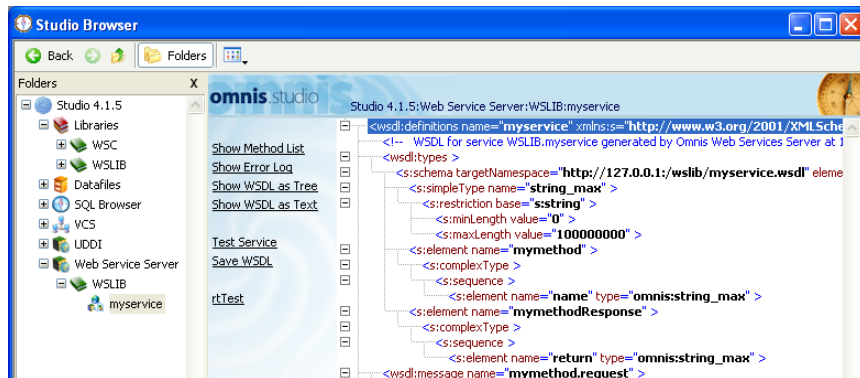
Studio Browser

Back

Folders

Folders

X

Studio 4.1.5

Libraries

WSC

WSLIB

Datafiles

SQL Browser

VCS

UDDI

Web Service Server

WSLIB

myservice

omnis.studio

Studio 4.1.5:Web Service Server:WSLIB:myservice

Show Method List

Show Error Log

Show WSDL as Tree

Show WSDL as Text

Test Service

Save WSDL

rtTest

<wsdl:definitions name="myservice" xmlns:s="http://www.w3.org/2001/XMLSche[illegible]

<!-- WSDL for service WSLIB.myservice generated by Omnis Web Services Server at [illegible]

<wsdl:types >

<s:schema targetNamespace="http://127.0.0.1:/wslib/myservice.wsdl" eleme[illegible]

<s:simpleType name="string_max" >

<s:restriction base="s:string" >

<s:minLength value="0" >

<s:maxLength value="100000000" >

<s:element name="mymethod" >

<s:complexType >

<s:sequence >

<s:element name="name" type="omnis:string_max" >

<s:element name="mymethodResponse" >

<s:complexType >

<s:sequence >

<s:element name="return" type="omnis:string_max" >

<wsdl:message name="mymethod.request" >